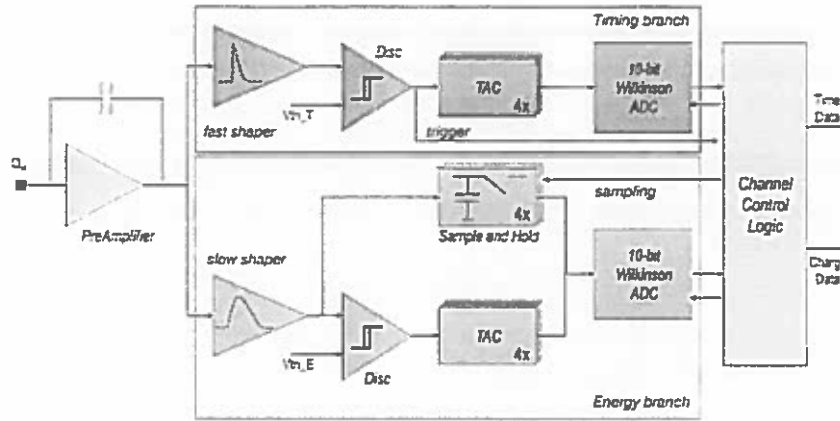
Timing branch

Disc

TAC

4x

10-bit Wilkinson ADC

fast shaper

Vth_T

trigger

Time Data

IN

PreAmplifier

sampling

4x

Sample and Hold

Channel Control Logic

slow shaper

10-bit Wilkinson ADC

Charge Data

TAC

4x

Vth_E

Disc

Energy branch